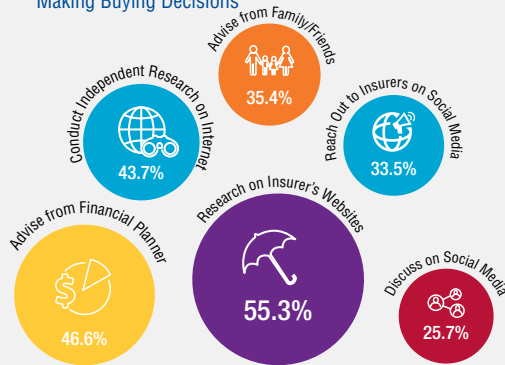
Making Buying Decisions

Advise from Family/Friends
35.4%

Conduct Independent Research on Internet
43.7%

Reach Out to Insurers on Social Media
33.5%

Advise from Financial Planner
46.6%

Research on Insurer's Websites
55.3%

Discuss on Social Media
25.7%